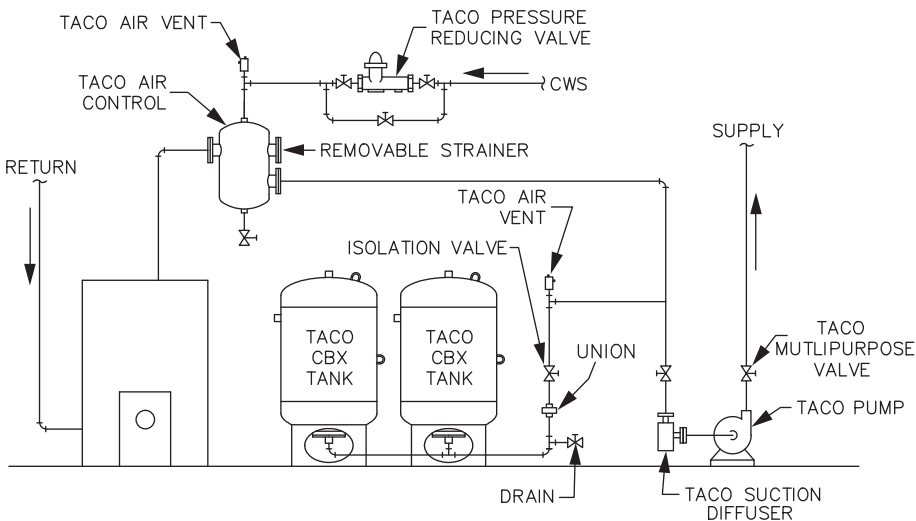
TACO AIR VENT

TACO PRESSURE REDUCING VALVE

TACO AIR CONTROL

CWS

SUPPLY

RETURN

REMOVABLE STRAINER

TACO AIR VENT

ISOLATION VALVE

TACO CBX TANK

TACO CBX TANK

UNION

TACO MUTLIPURPOSE VALVE

TACO PUMP

DRAIN

TACO SUCTION DIFFUSER